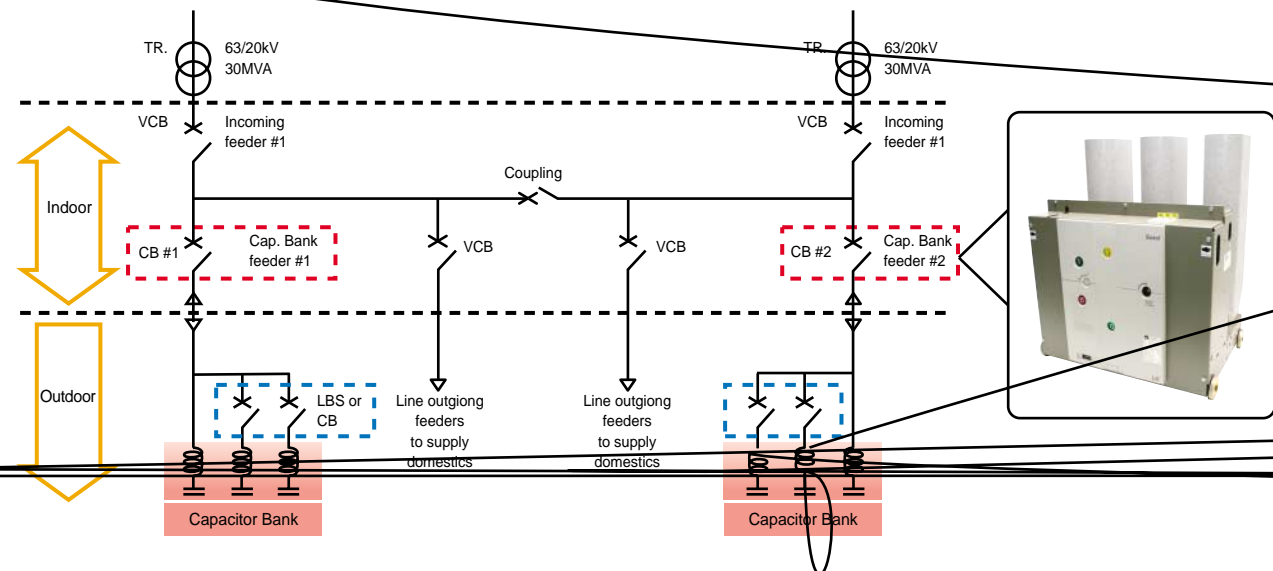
TR.
63/20kV
30MVA

TR.
63/20kV
30MVA

VCB
Incoming feeder #1

VCB
Incoming feeder #1

Indoor

Coupling

CB #1
Cap. Bank feeder #1

VCB

VCB

CB #2
Cap. Bank feeder #2

Outdoor

LBS or CB

Line outgiong feeders to supply domestics

Line outgiong feeders to supply domestics

Capacitor Bank

Capacitor Bank